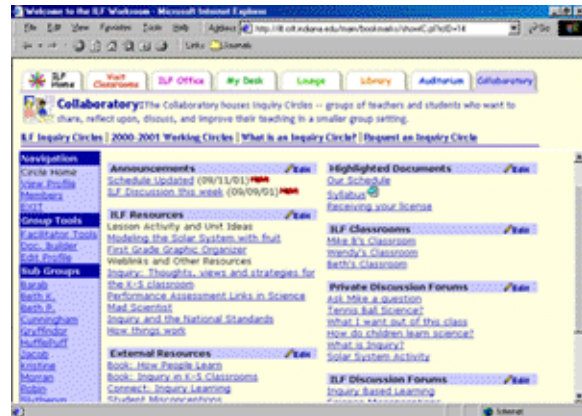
Welcome to the ILF Workroom - Microsoft Internet Explorer

File Edit View Favorites Tools Help Address http://ilf.crlt.indiana.edu/main/bookmarks/showC.pl?id=14 Go

Links Journals

ILF Home | Visit Classrooms | ILF Office | My Desk | Lounge | Library | Auditorium | Collaboratory

Collaboratory: The Collaboratory houses Inquiry Circles -- groups of teachers and students who want to share, reflect upon, discuss, and improve their teaching in a smaller group setting.

ILF Inquiry Circles | 2000-2001 Working Circles | What is an Inquiry Circle? | Request an Inquiry Circle

Navigation
Circle Home
View Profile
Members
EXIT

Group Tools
Facilitator Tools
Doc. Builder
Edit Profile

Sub Groups
Barab
Beth K.
Beth P.
Cunningham
Gryffindor
Hufflepuff
Jacob
Kristine
Moran
Robin
Rhythems

Announcements Edit
Schedule Updated (09/11/01) NEW
ILF Discussion this week (09/09/01) NEW

ILF Resources Edit
Lesson Activity and Unit Ideas
Modeling the Solar System with fruit
First Grade Graphic Organizer
Weblinks and Other Resources
Inquiry: Thoughts, views and strategies for the K-5 classroom
Performance Assessment Links in Science
Mad Scientist
Inquiry and the National Standards
How things work

External Resources Edit
Book: How People Learn
Book: Inquiry in K-5 Classrooms
Connect: Inquiry Learning
Student Misconceptions

Highlighted Documents Edit
Our Schedule
Syllabus
Receiving your license

ILF Classrooms Edit
Mike B's Classroom
Wendy's Classroom
Beth's Classroom

Private Discussion Forums Edit
Ask Mike a question
Tennis Ball Science?
What I want out of this class
How do children learn science?
What is Inquiry?
Solar System Activity

ILF Discussion Forums Edit
Inquiry Based Learning
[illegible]

Internet